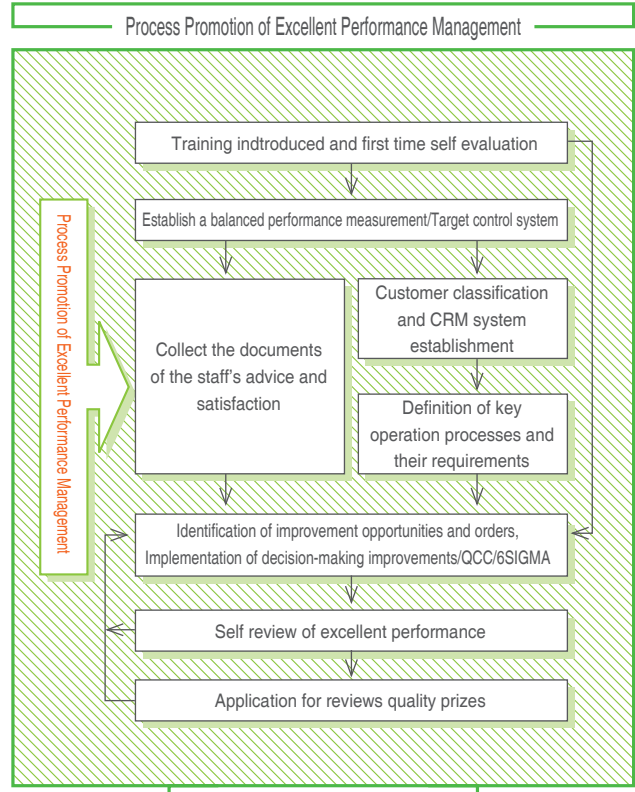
Process Promotion of Excellent Performance Management

Process Promotion of Excellent Performance Management

Training indtroduced and first time self evaluation

Establish a balanced performance measurement/Target control system

Collect the documents of the staff's advice and satisfaction

Customer classification and CRM system establishment

Definition of key operation processes and their requirements

Identification of improvement opportunities and orders, Implementation of decision-making improvements/QCC/6SIGMA

Self review of excellent performance

Application for reviews quality prizes